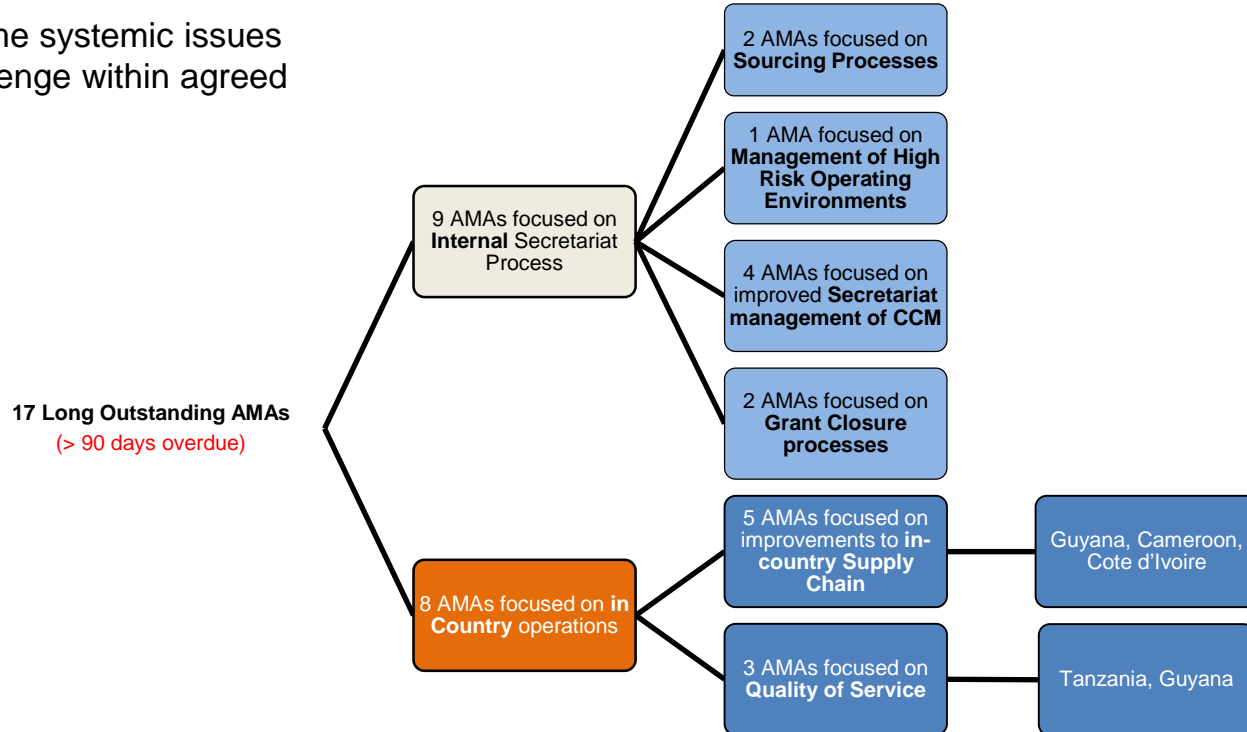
he systemic issues
enge within agreed

17 Long Outstanding AMAs
(> 90 days overdue)

9 AMAs focused on Internal Secretariat Process

8 AMAs focused on in Country operations

2 AMAs focused on Sourcing Processes

1 AMA focused on Management of High Risk Operating Environments

4 AMAs focused on improved Secretariat management of CCM

2 AMAs focused on Grant Closure processes

5 AMAs focused on improvements to in-country Supply Chain

Guyana, Cameroon, Cote d'Ivoire

3 AMAs focused on Quality of Service

Tanzania, Guyana